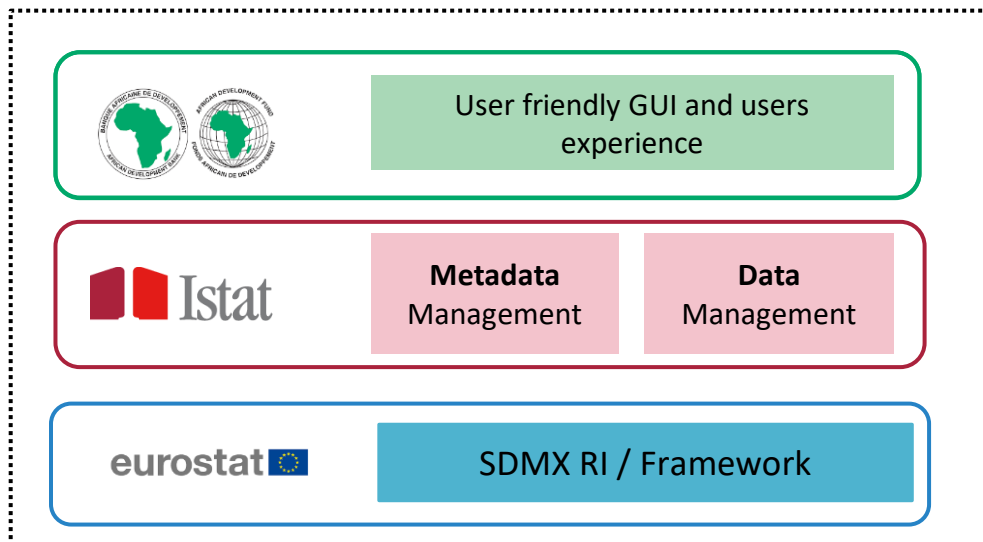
BANQUE AFRICAINE DE DEVELOPPEMENT
AFRICAN DEVELOPMENT BANK

AFRICAN DEVELOPMENT FUND
FONDS AFRICAIN DE DEVELOPPEMENT

User friendly GUI and users experience

Istat

**Metadata** Management

**Data** Management

eurostat

SDMX RI / Framework